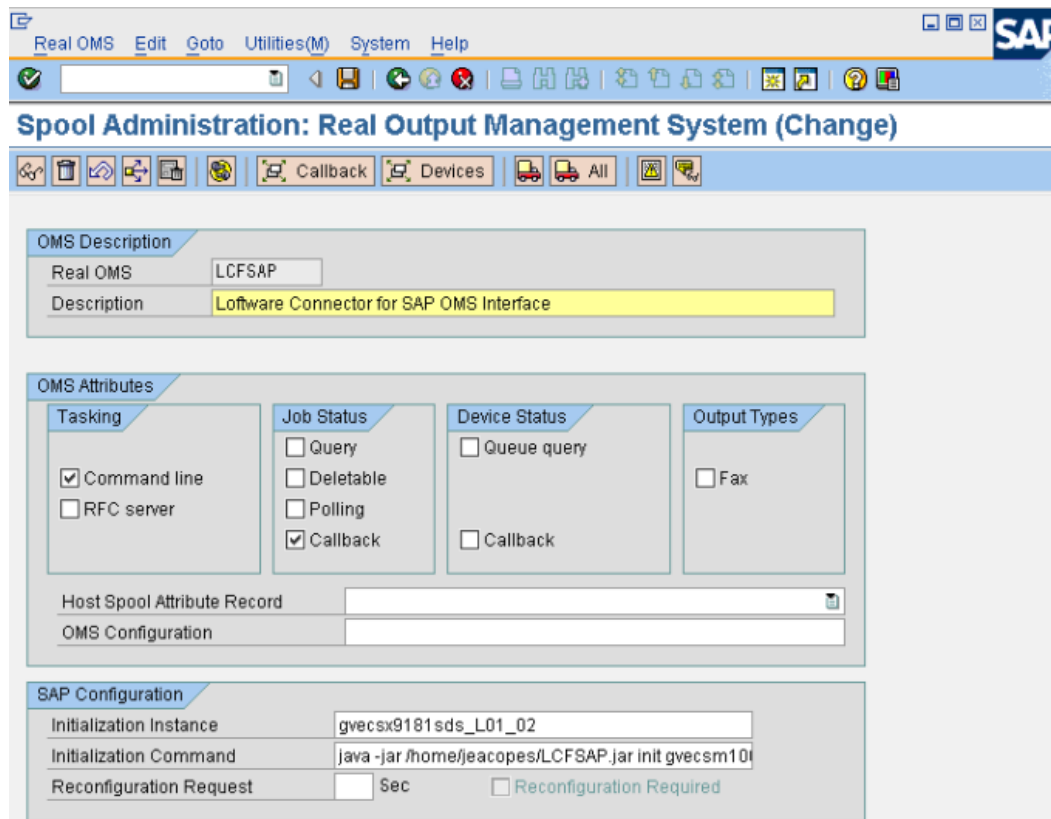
Real OMS Edit Goto Utilities(M) System Help

SAP

Spool Administration: Real Output Management System (Change)

Callback Devices All

OMS Description
Real OMS LCFSAP
Description Loftware Connector for SAP OMS Interface

OMS Attributes
Tasking
☑ Command line
☐ RFC server

Job Status
☐ Query
☐ Deletable
☐ Polling
☑ Callback

Device Status
☐ Queue query
☐ Callback

Output Types
☐ Fax

Host Spool Attribute Record
OMS Configuration

SAP Configuration
Initialization Instance gvecsx9181sds_L01_02
Initialization Command java -jar /home/jeacopes/LCFSAP.jar init gvecsm10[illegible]
Reconfiguration Request Sec ☐ Reconfiguration Required